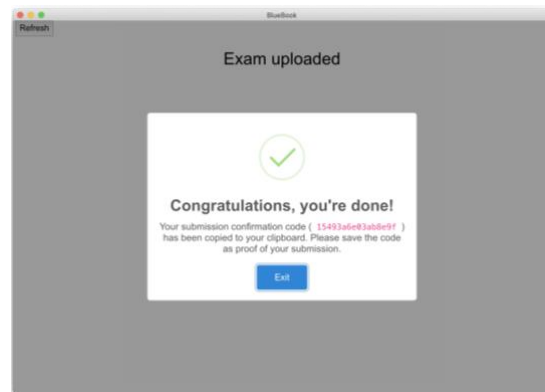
BlueBook

Refresh

Exam uploaded

Congratulations, you're done!

Your submission confirmation code ( 15493a6e03ab8e9f ) has been copied to your clipboard. Please save the code as proof of your submission.

Exit